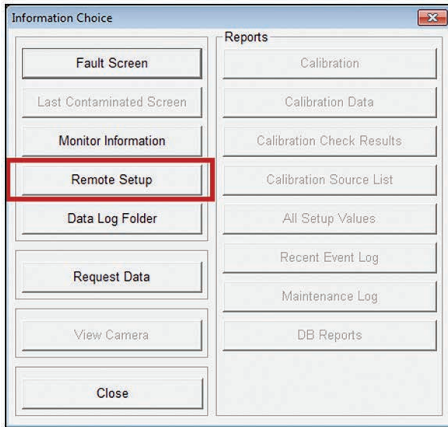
Information Choice

Fault Screen

Last Contaminated Screen

Monitor Information

Remote Setup

Data Log Folder

Request Data

View Camera

Close

Reports

Calibration

Calibration Data

Calibration Check Results

Calibration Source List

All Setup Values

Recent Event Log

Maintenance Log

DB Reports